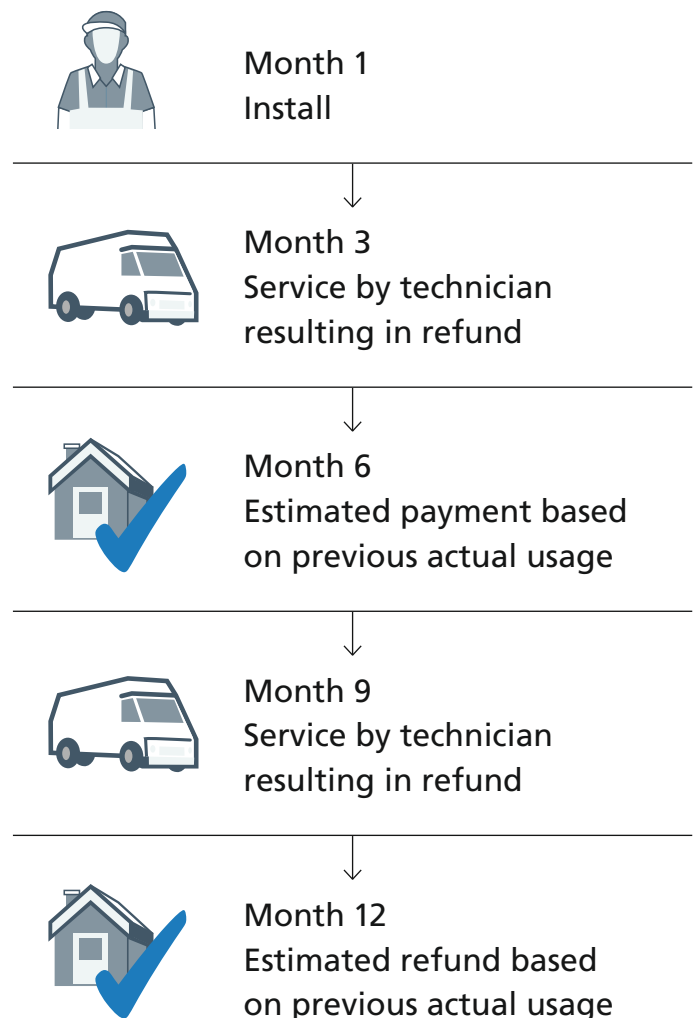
Month 1
Install

Month 3
Service by technician resulting in refund

Month 6
Estimated payment based on previous actual usage

Month 9
Service by technician resulting in refund

Month 12
Estimated refund based on previous actual usage